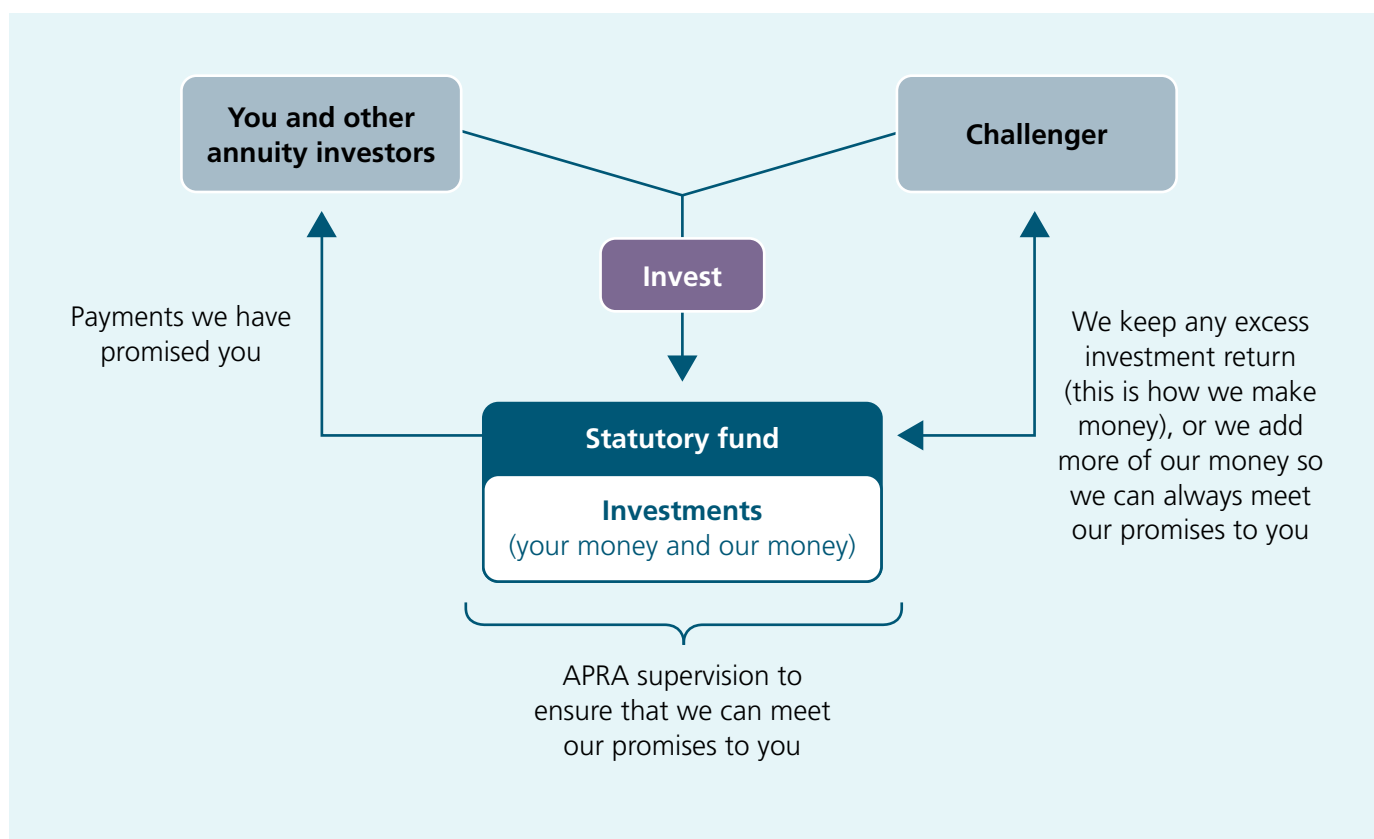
You and other annuity investors

Challenger

Invest

Payments we have promised you

We keep any excess investment return (this is how we make money), or we add more of our money so we can always meet our promises to you

Statutory fund

Investments
(your money and our money)

APRA supervision to ensure that we can meet our promises to you